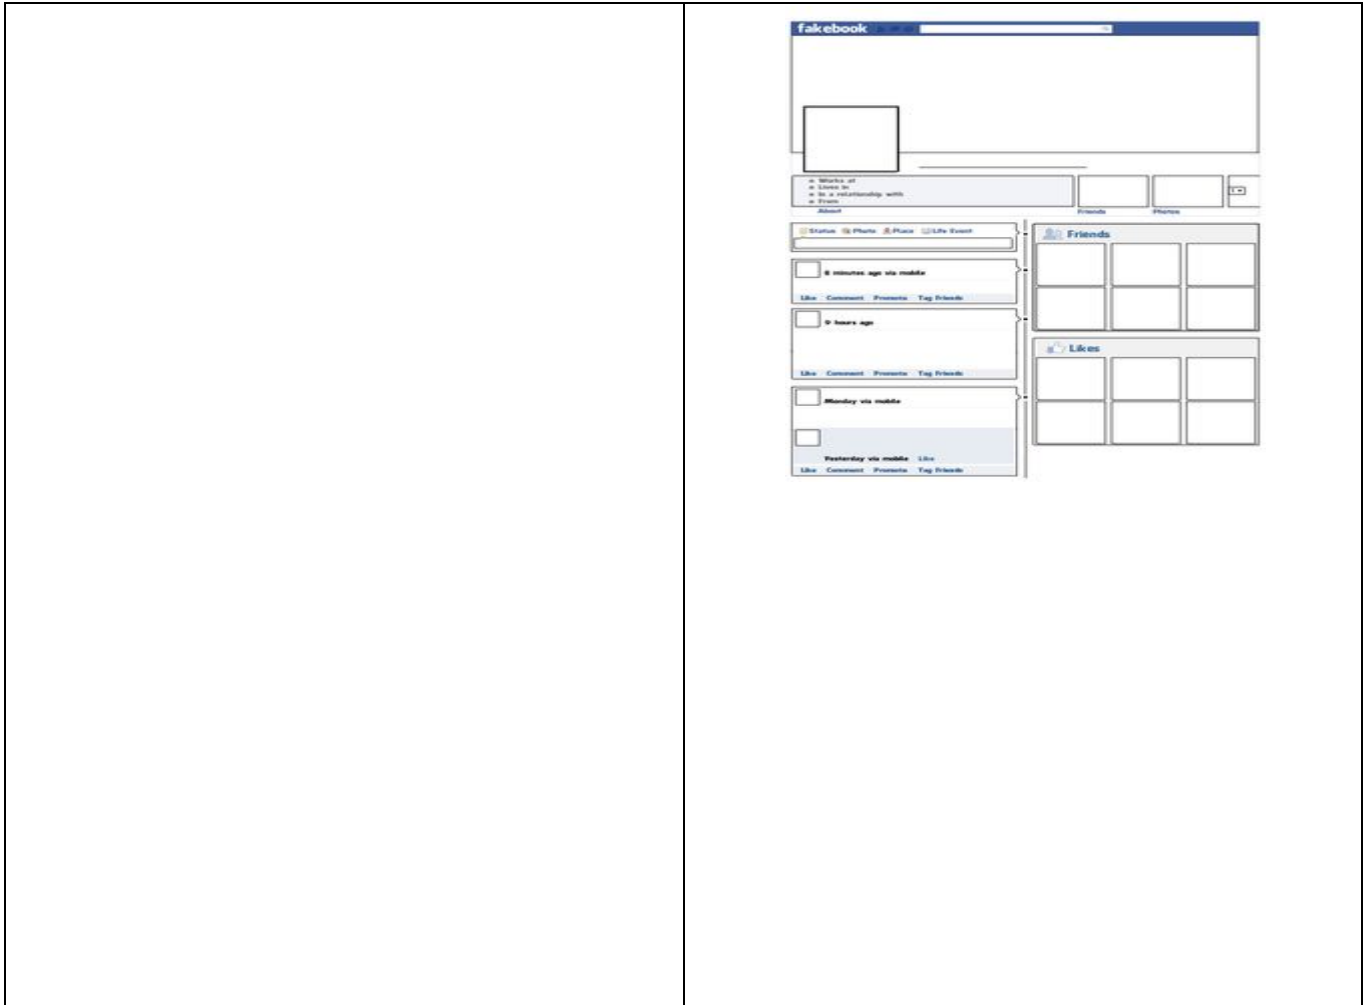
fakebook

Works at
Lives in
In a relationship with
From
About

Friends
Photos

Status Photo Place Life Event

8 minutes ago via mobile
Like Comment Promote Tag friends

9 hours ago
Like Comment Promote Tag friends

Monday via mobile

Yesterday via mobile Like
Like Comment Promote Tag friends

Friends

Likes